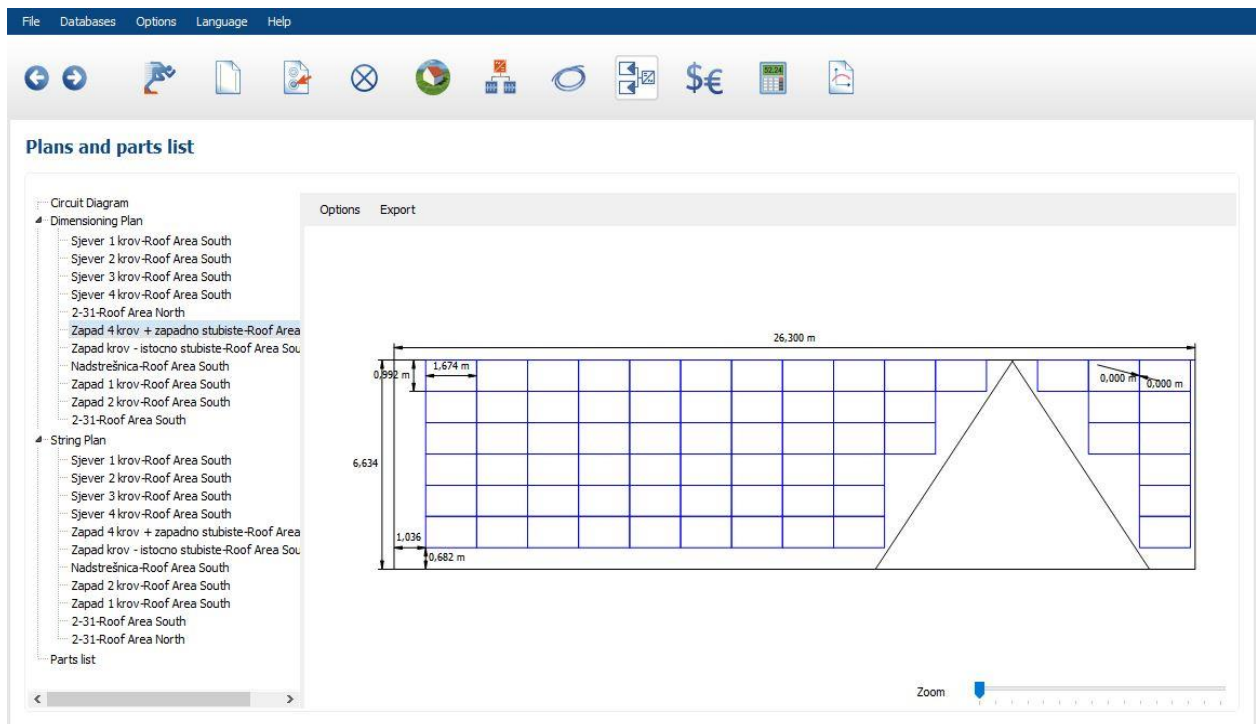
File Databases Options Language Help

$€

Plans and parts list

Circuit Diagram
Dimensioning Plan
Sjever 1 krov-Roof Area South
Sjever 2 krov-Roof Area South
Sjever 3 krov-Roof Area South
Sjever 4 krov-Roof Area South
2-31-Roof Area North
Zapad 4 krov + zapadno stubiste-Roof Area
Zapad krov - istocno stubiste-Roof Area Sou
Nadstrešnica-Roof Area South
Zapad 1 krov-Roof Area South
Zapad 2 krov-Roof Area South
2-31-Roof Area South
String Plan
Sjever 1 krov-Roof Area South
Sjever 2 krov-Roof Area South
Sjever 3 krov-Roof Area South
Sjever 4 krov-Roof Area South
Zapad 4 krov + zapadno stubiste-Roof Area
Zapad krov - istocno stubiste-Roof Area Sou
Nadstrešnica-Roof Area South
Zapad 2 krov-Roof Area South
Zapad 1 krov-Roof Area South
2-31-Roof Area South
2-31-Roof Area North
Parts list

Options Export

26,300 m
0,992 m
1,674 m
0,000 m
0,000 m
6,634
1,036
0,682 m

Zoom